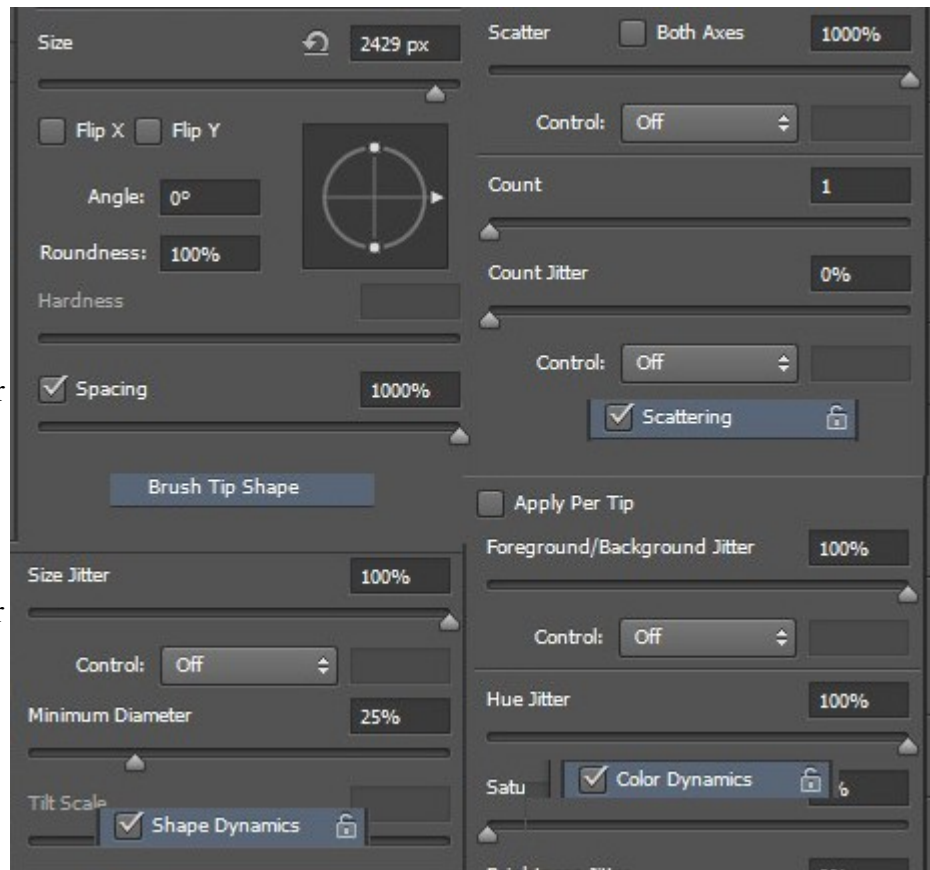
Size
2429 px
Flip X
Flip Y
Angle: 0°
Roundness: 100%
Hardness
Spacing
1000%
Brush Tip Shape

Scatter
Both Axes
1000%
Control: Off
Count
1
Count Jitter
0%
Control: Off
Scattering

Size Jitter
100%
Control: Off
Minimum Diameter
25%
Tilt Scale
Shape Dynamics

Apply Per Tip
Foreground/Background Jitter
100%
Control: Off
Hue Jitter
100%
Satu
Color Dynamics
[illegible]%